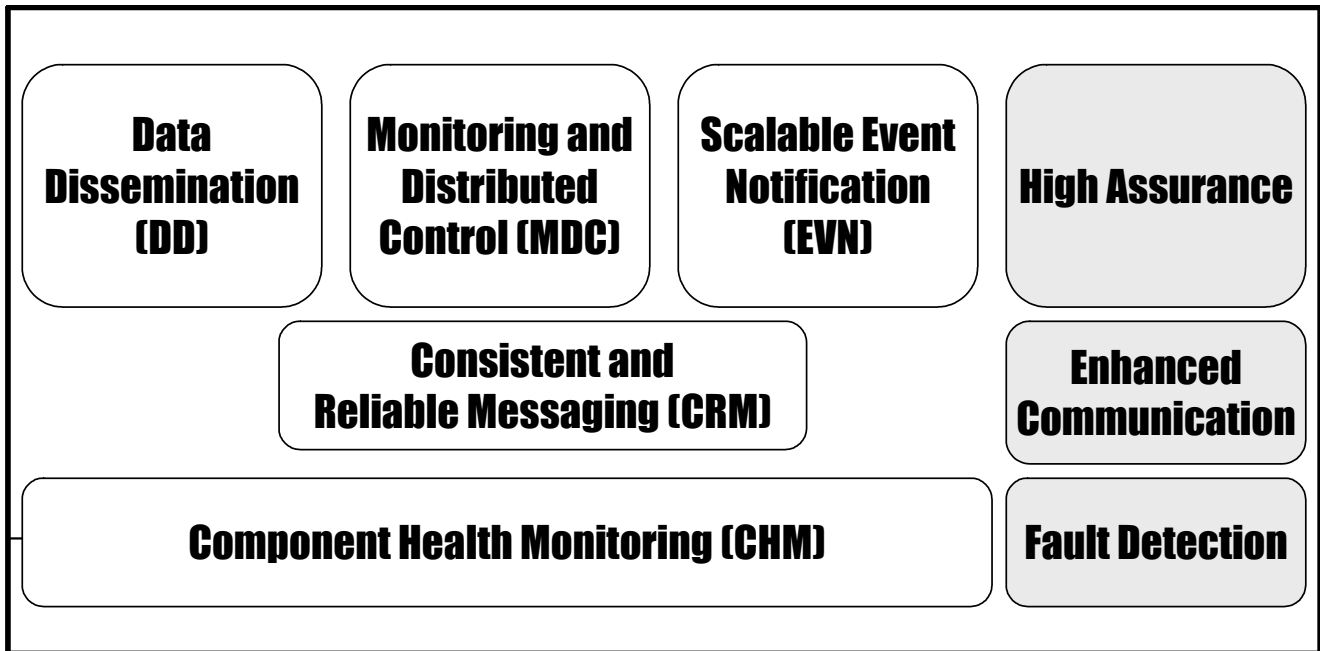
Data Dissemination (DD)

Monitoring and Distributed Control (MDC)

Scalable Event Notification (EVN)

High Assurance

Consistent and Reliable Messaging (CRM)

Enhanced Communication

Component Health Monitoring (CHM)

Fault Detection